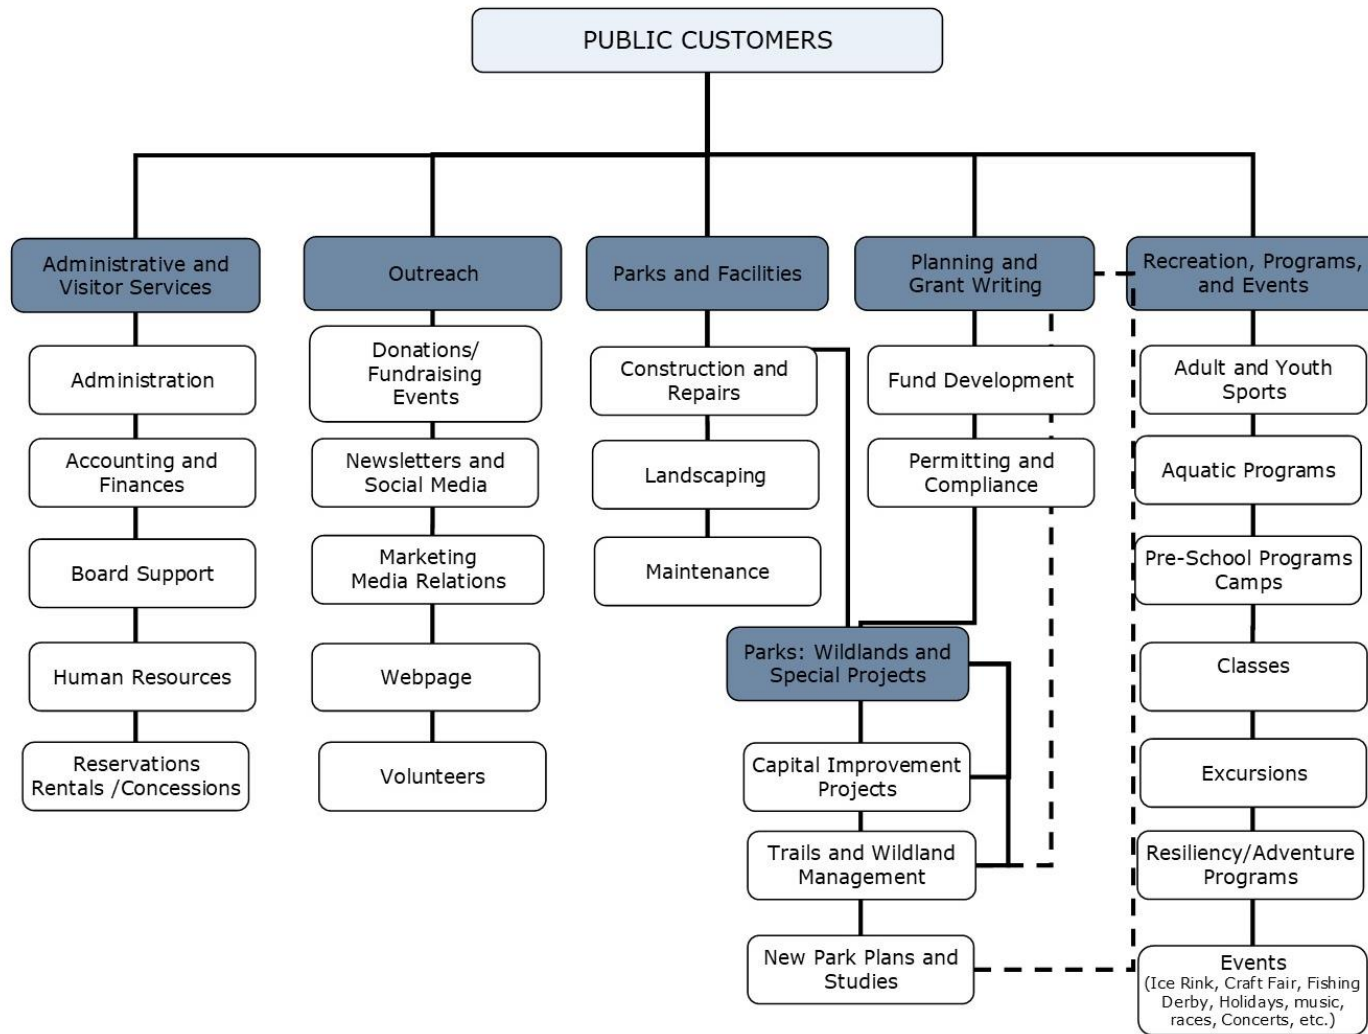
PUBLIC CUSTOMERS

Administrative and Visitor Services

Administration

Accounting and Finances

Board Support

Human Resources

Reservations Rentals /Concessions

Outreach

Donations/ Fundraising Events

Newsletters and Social Media

Marketing Media Relations

Webpage

Volunteers

Parks and Facilities

Construction and Repairs

Landscaping

Maintenance

Planning and Grant Writing

Fund Development

Permitting and Compliance

Parks: Wildlands and Special Projects

Capital Improvement Projects

Trails and Wildland Management

New Park Plans and Studies

Recreation, Programs, and Events

Adult and Youth Sports

Aquatic Programs

Pre-School Programs Camps

Classes

Excursions

Resiliency/Adventure Programs

Events (Ice Rink, Craft Fair, Fishing Derby, Holidays, music, races, Concerts, etc.)